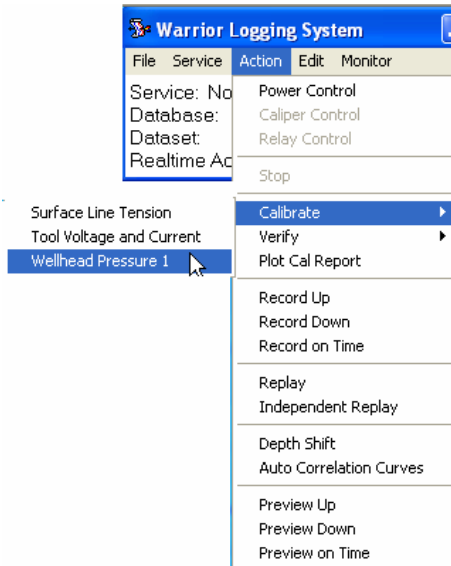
Warrior Logging System

File Service Action Edit Monitor

Service: No
Database:
Dataset:
Realtime Ac

Power Control
Caliper Control
Relay Control

Stop

Calibrate
Verify
Plot Cal Report

Record Up
Record Down
Record on Time

Replay
Independent Replay

Depth Shift
Auto Correlation Curves

Preview Up
Preview Down
Preview on Time

Surface Line Tension
Tool Voltage and Current
Wellhead Pressure 1